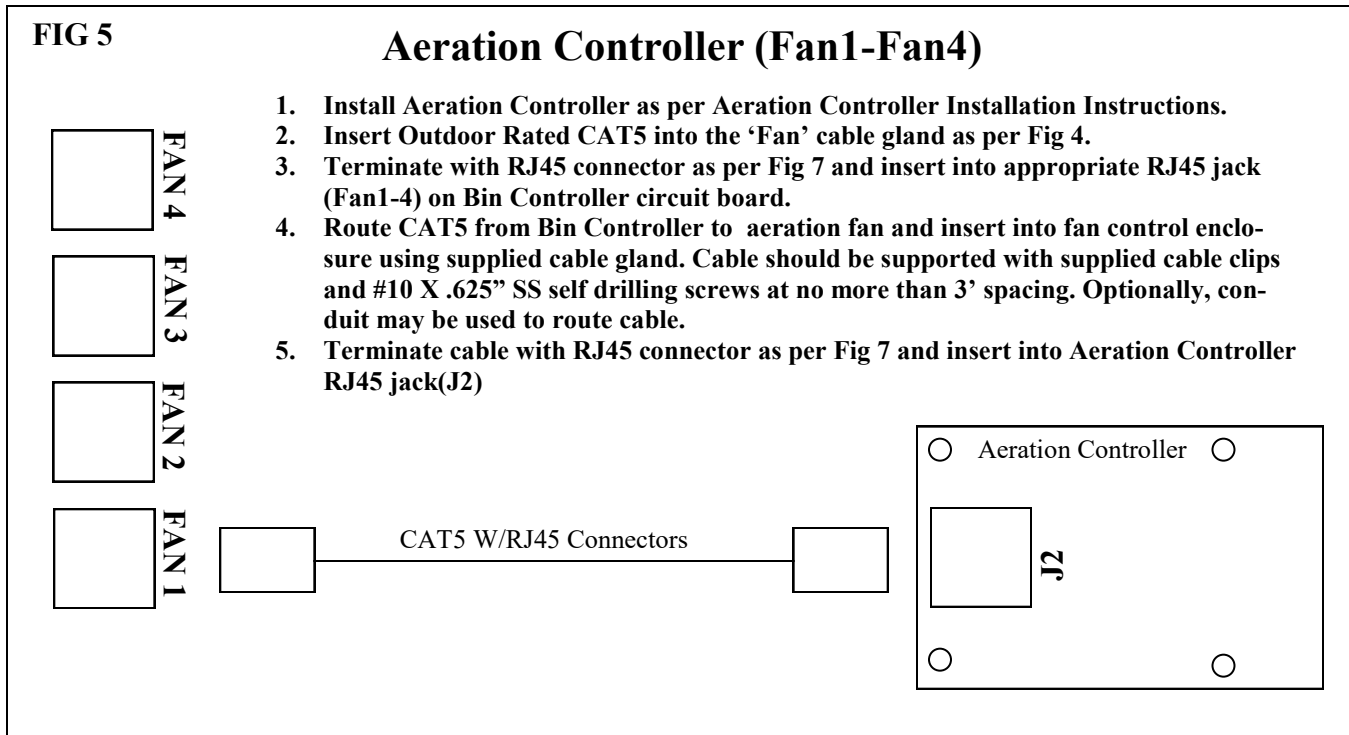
FIG 5

Aeration Controller (Fan1-Fan4)

1. Install Aeration Controller as per Aeration Controller Installation Instructions.
2. Insert Outdoor Rated CAT5 into the 'Fan' cable gland as per Fig 4.
3. Terminate with RJ45 connector as per Fig 7 and insert into appropriate RJ45 jack (Fan1-4) on Bin Controller circuit board.
4. Route CAT5 from Bin Controller to aeration fan and insert into fan control enclosure using supplied cable gland. Cable should be supported with supplied cable clips and #10 X .625" SS self drilling screws at no more than 3' spacing. Optionally, conduit may be used to route cable.
5. Terminate cable with RJ45 connector as per Fig 7 and insert into Aeration Controller RJ45 jack(J2)

FAN 4
FAN 3
FAN 2
FAN 1

CAT5 W/RJ45 Connectors

Aeration Controller

J2